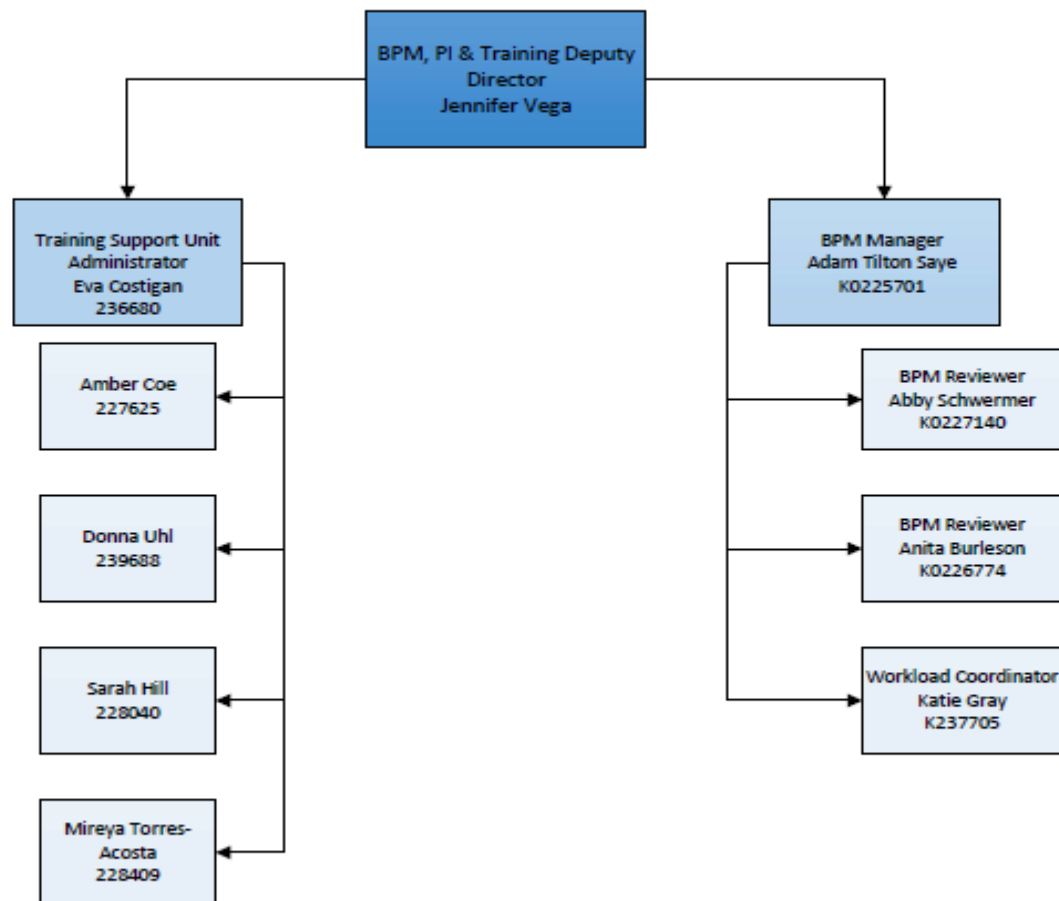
BPM, PI & Training Deputy Director
Jennifer Vega

Training Support Unit Administrator
Eva Costigan
236680

Amber Coe
227625

Donna Uhl
239688

Sarah Hill
228040

Mireya Torres-Acosta
228409

BPM Manager
Adam Tilton Saye
K0225701

BPM Reviewer
Abby Schwermer
K0227140

BPM Reviewer
Anita Burleson
K0226774

Workload Coordinator
Katie Gray
K237705